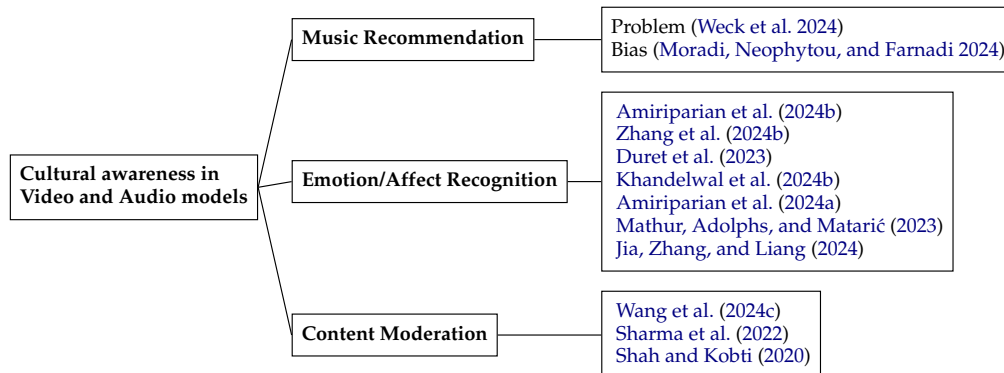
Cultural awareness in Video and Audio models

Music Recommendation

Problem (Weck et al. 2024)
Bias (Moradi, Neophytou, and Farnadi 2024)

Emotion/Affect Recognition

Amiriparian et al. (2024b)
Zhang et al. (2024b)
Duret et al. (2023)
Khandelwal et al. (2024b)
Amiriparian et al. (2024a)
Mathur, Adolphs, and Matarić (2023)
Jia, Zhang, and Liang (2024)

Content Moderation

Wang et al. (2024c)
Sharma et al. (2022)
Shah and Kobti (2020)